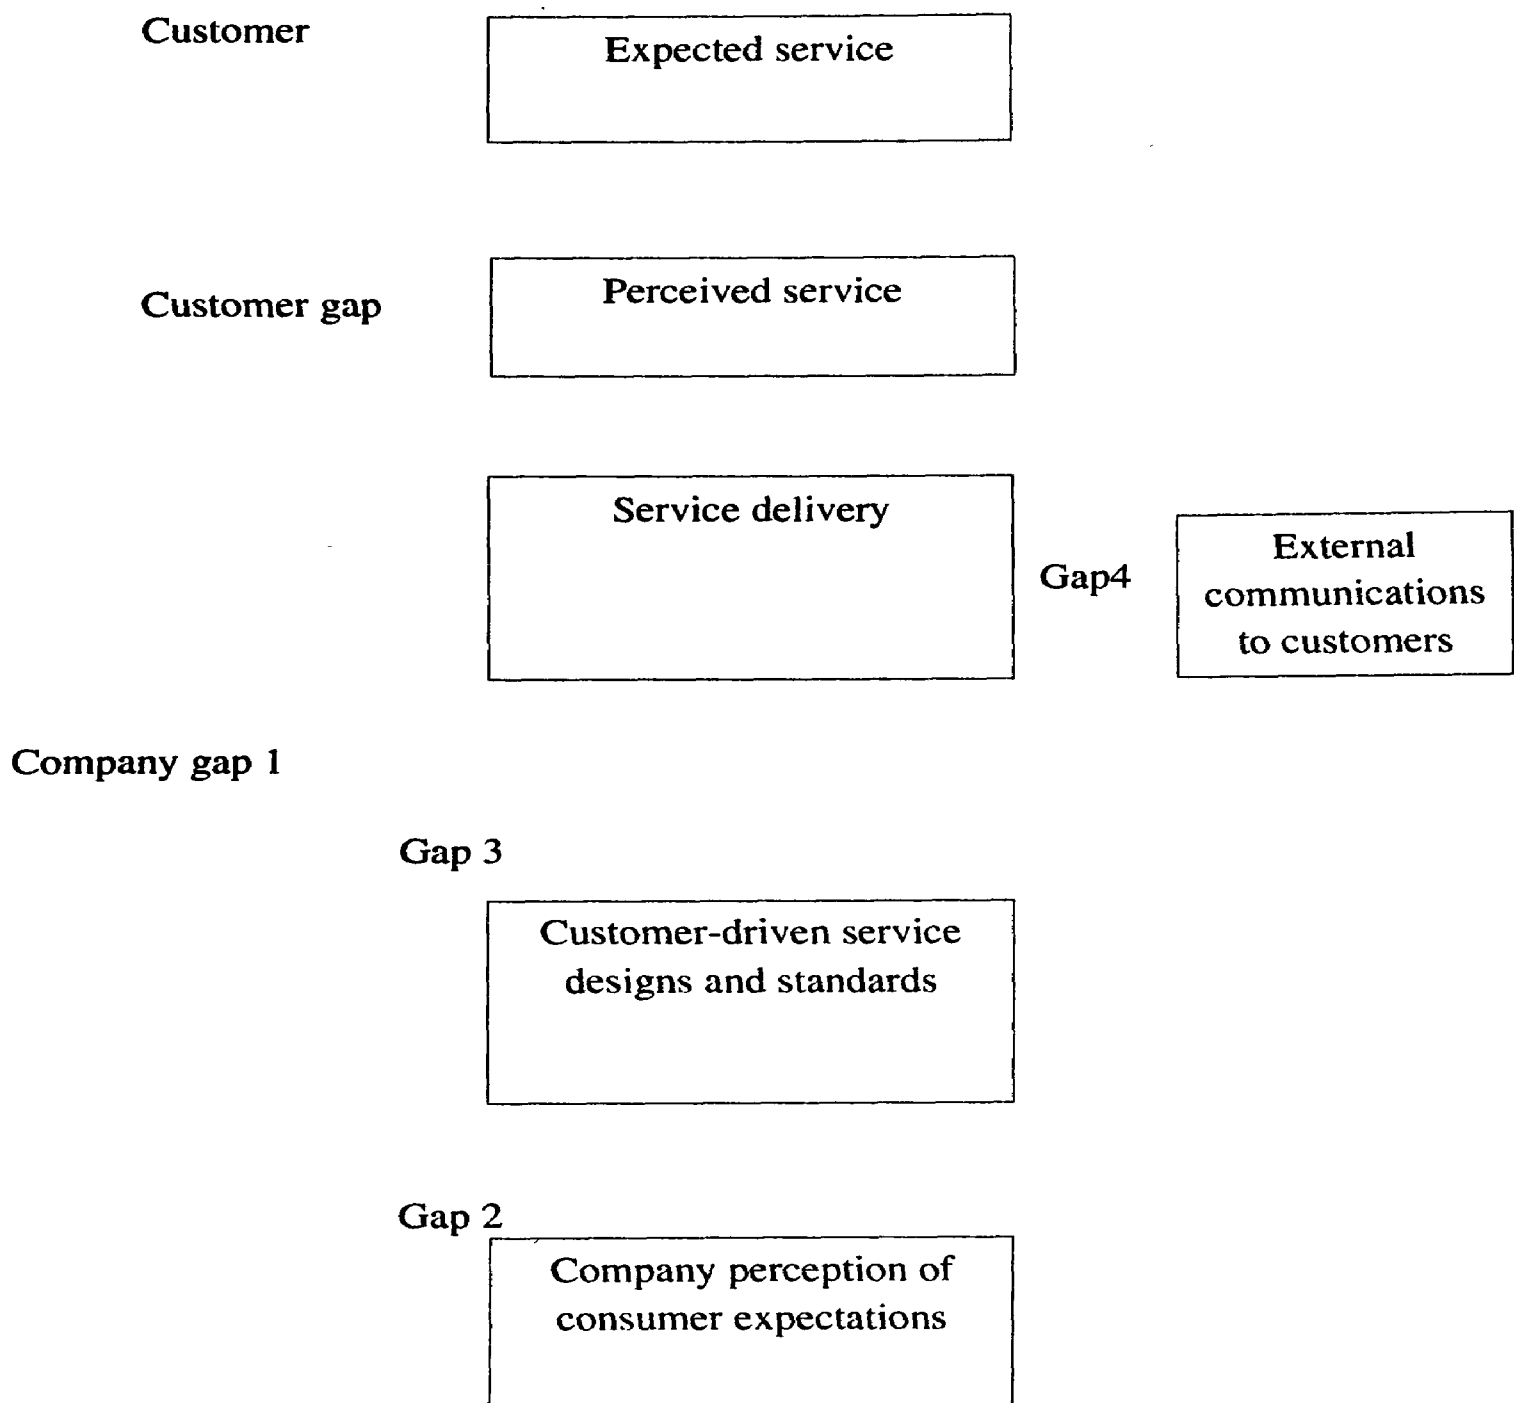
Customer

Expected service

Customer gap

Perceived service

Service delivery

Gap4

External communications to customers

Company gap 1

Gap 3

Customer-driven service designs and standards

Gap 2

Company perception of consumer expectations